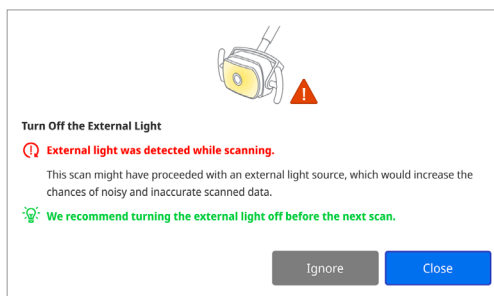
Turn Off the External Light

External light was detected while scanning.

This scan might have proceeded with an external light source, which would increase the chances of noisy and inaccurate scanned data.

We recommend turning the external light off before the next scan.

Ignore

Close